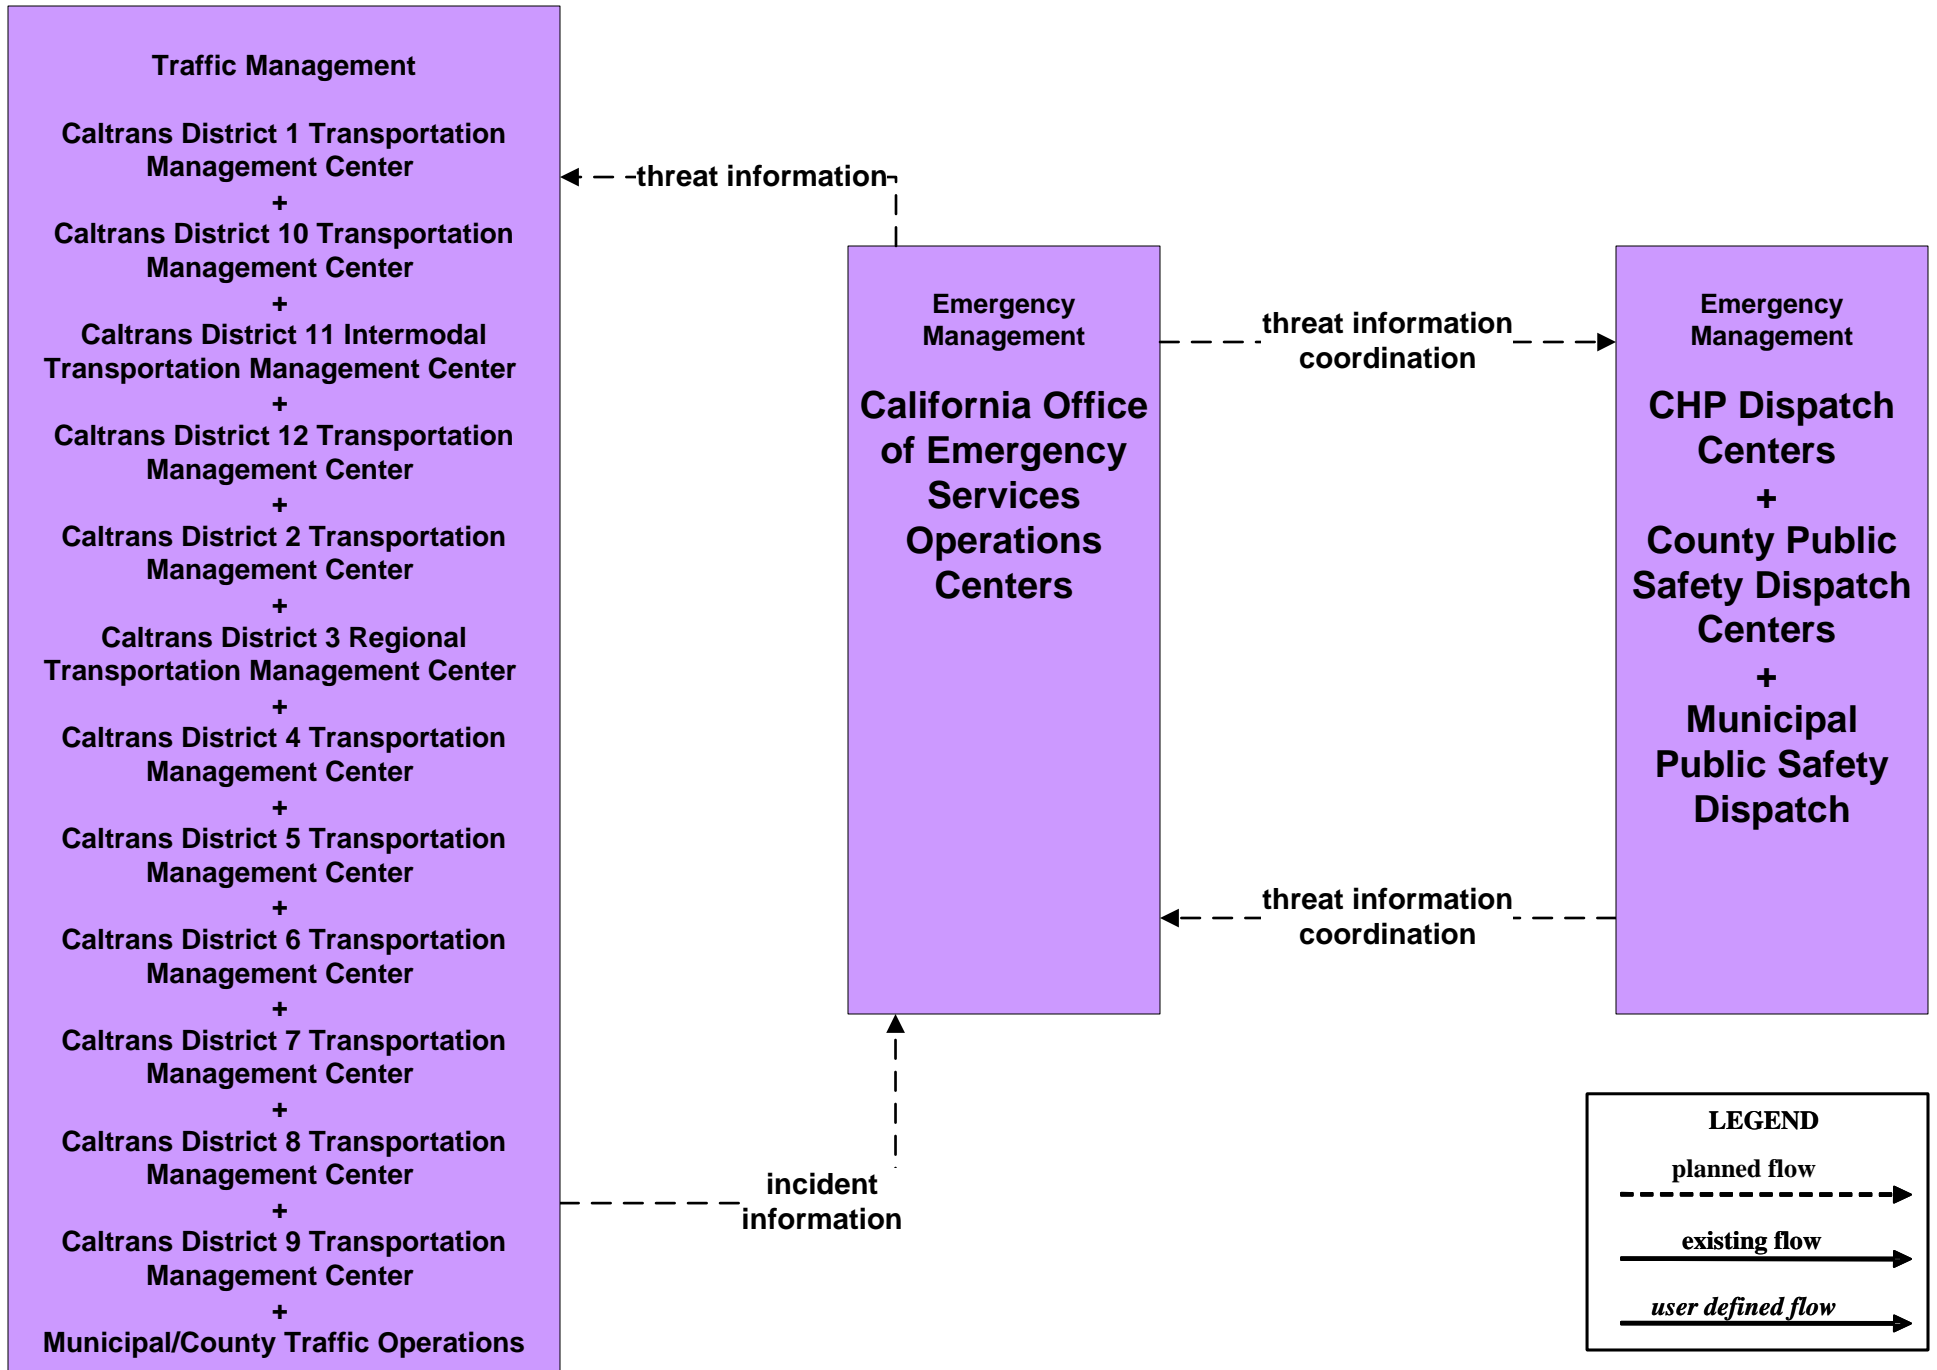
Traffic Management

Caltrans District 1 Transportation Management Center
+
Caltrans District 10 Transportation Management Center
+
Caltrans District 11 Intermodal Transportation Management Center
+
Caltrans District 12 Transportation Management Center
+
Caltrans District 2 Transportation Management Center
+
Caltrans District 3 Regional Transportation Management Center
+
Caltrans District 4 Transportation Management Center
+
Caltrans District 5 Transportation Management Center
+
Caltrans District 6 Transportation Management Center
+
Caltrans District 7 Transportation Management Center
+
Caltrans District 8 Transportation Management Center
+
Caltrans District 9 Transportation Management Center
+
Municipal/County Traffic Operations

threat information

Emergency Management

California Office of Emergency Services Operations Centers

threat information coordination

Emergency Management

CHP Dispatch Centers
+
County Public Safety Dispatch Centers
+
Municipal Public Safety Dispatch

threat information coordination

incident information

LEGEND
planned flow
existing flow
user defined flow